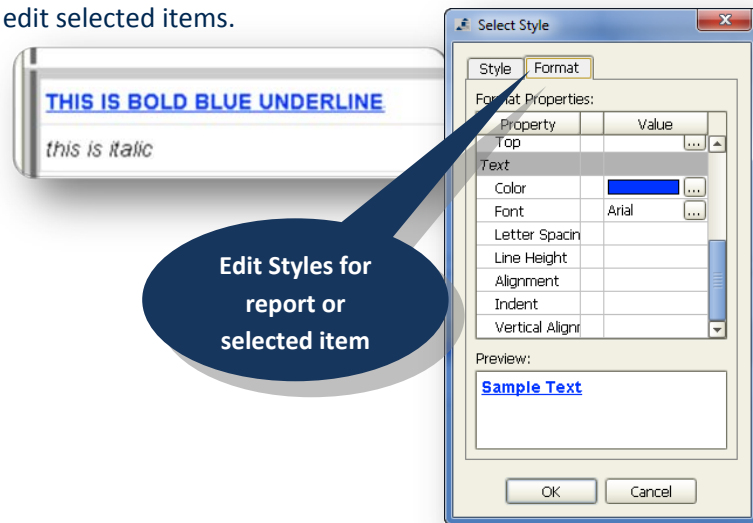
edit selected items.

THIS IS BOLD BLUE UNDERLINE

this is italic

Select Style

Style | Format

Format Properties:

| Property | Value |
|---|---|
| Top | ... |
| Text | |
| Color | ... |
| Font | Arial ... |
| Letter Spacin | |
| Line Height | |
| Alignment | |
| Indent | |
| Vertical Alignr | |

Edit Styles for report or selected item

Preview:

Sample Text

OK | Cancel